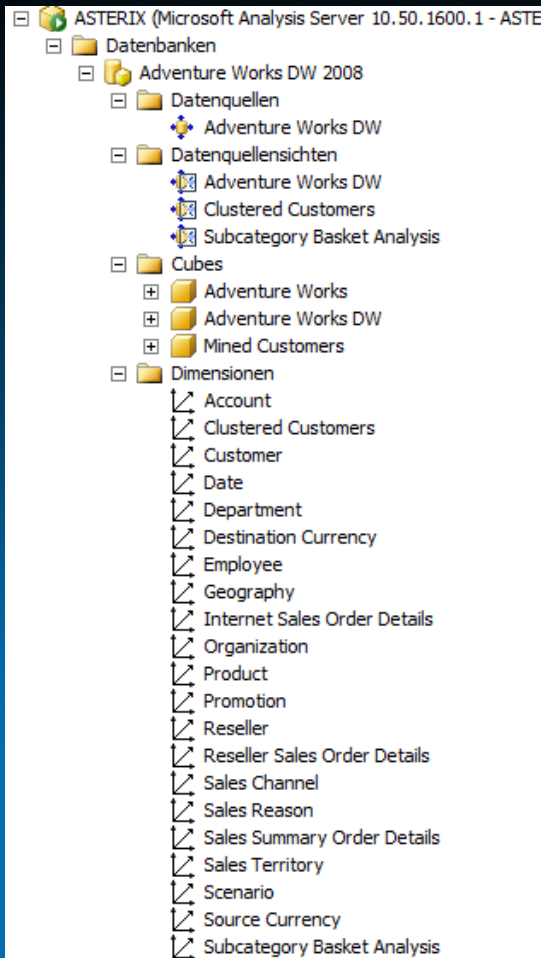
ASTERIX (Microsoft Analysis Server 10.50.1600.1 - ASTE
Datenbanken
Adventure Works DW 2008
Datenquellen
Adventure Works DW
Datenquellensichten
Adventure Works DW
Clustered Customers
Subcategory Basket Analysis
Cubes
Adventure Works
Adventure Works DW
Mined Customers
Dimensionen
Account
Clustered Customers
Customer
Date
Department
Destination Currency
Employee
Geography
Internet Sales Order Details
Organization
Product
Promotion
Reseller
Reseller Sales Order Details
Sales Channel
Sales Reason
Sales Summary Order Details
Sales Territory
Scenario
Source Currency
Subcategory Basket Analysis